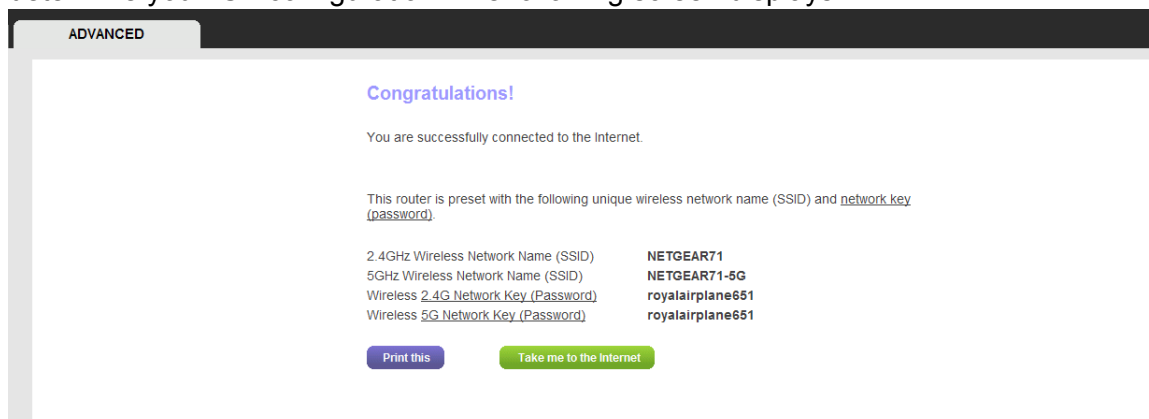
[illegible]

ADVANCED

Congratulations!

You are successfully connected to the Internet.

This router is preset with the following unique wireless network name (SSID) and network key (password).

| | |
|---|---|
| 2.4GHz Wireless Network Name (SSID) | NETGEAR71 |
| 5GHz Wireless Network Name (SSID) | NETGEAR71-5G |
| Wireless 2.4G Network Key (Password) | royalairplane651 |
| Wireless 5G Network Key (Password) | royalairplane651 |

Print this

Take me to the Internet